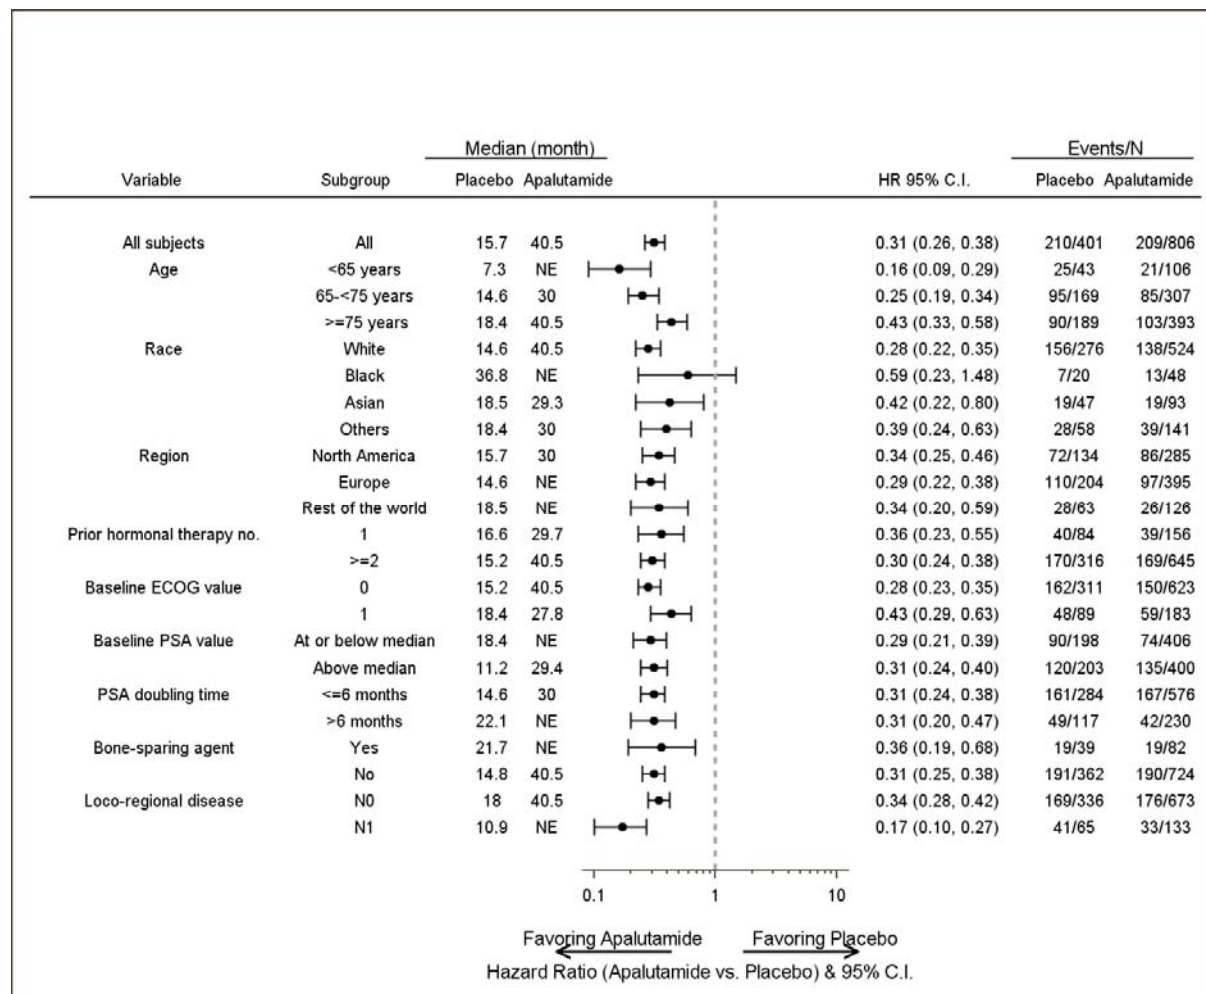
| Variable | Subgroup | Median (month) Placebo | Median (month) Apalutamide | HR 95% C.I. | Events/N Placebo | Events/N Apalutamide |
|---|---|---|---|---|---|---|
| All subjects | All | 15.7 | 40.5 | 0.31 (0.26, 0.38) | 210/401 | 209/806 |
| Age | <65 years | 7.3 | NE | 0.16 (0.09, 0.29) | 25/43 | 21/106 |
| | 65-<75 years | 14.6 | 30 | 0.25 (0.19, 0.34) | 95/169 | 85/307 |
| | >=75 years | 18.4 | 40.5 | 0.43 (0.33, 0.58) | 90/189 | 103/393 |
| Race | White | 14.6 | 40.5 | 0.28 (0.22, 0.35) | 156/276 | 138/524 |
| | Black | 36.8 | NE | 0.59 (0.23, 1.48) | 7/20 | 13/48 |
| | Asian | 18.5 | 29.3 | 0.42 (0.22, 0.80) | 19/47 | 19/93 |
| | Others | 18.4 | 30 | 0.39 (0.24, 0.63) | 28/58 | 39/141 |
| Region | North America | 15.7 | 30 | 0.34 (0.25, 0.46) | 72/134 | 86/285 |
| | Europe | 14.6 | NE | 0.29 (0.22, 0.38) | 110/204 | 97/395 |
| | Rest of the world | 18.5 | NE | 0.34 (0.20, 0.59) | 28/63 | 26/126 |
| Prior hormonal therapy no. | 1 | 16.6 | 29.7 | 0.36 (0.23, 0.55) | 40/84 | 39/156 |
| | >=2 | 15.2 | 40.5 | 0.30 (0.24, 0.38) | 170/316 | 169/645 |
| Baseline ECOG value | 0 | 15.2 | 40.5 | 0.28 (0.23, 0.35) | 162/311 | 150/623 |
| | 1 | 18.4 | 27.8 | 0.43 (0.29, 0.63) | 48/89 | 59/183 |
| Baseline PSA value | At or below median | 18.4 | NE | 0.29 (0.21, 0.39) | 90/198 | 74/406 |
| | Above median | 11.2 | 29.4 | 0.31 (0.24, 0.40) | 120/203 | 135/400 |
| PSA doubling time | <=6 months | 14.6 | 30 | 0.31 (0.24, 0.38) | 161/284 | 167/576 |
| | >6 months | 22.1 | NE | 0.31 (0.20, 0.47) | 49/117 | 42/230 |
| Bone-sparing agent | Yes | 21.7 | NE | 0.36 (0.19, 0.68) | 19/39 | 19/82 |
| | No | 14.8 | 40.5 | 0.31 (0.25, 0.38) | 191/362 | 190/724 |
| Loco-regional disease | N0 | 18 | 40.5 | 0.34 (0.28, 0.42) | 169/336 | 176/673 |
| | N1 | 10.9 | NE | 0.17 (0.10, 0.27) | 41/65 | 33/133 |

0.1 1 10

Favoring Apalutamide Favoring Placebo
Hazard Ratio (Apalutamide vs. Placebo) & 95% C.I.